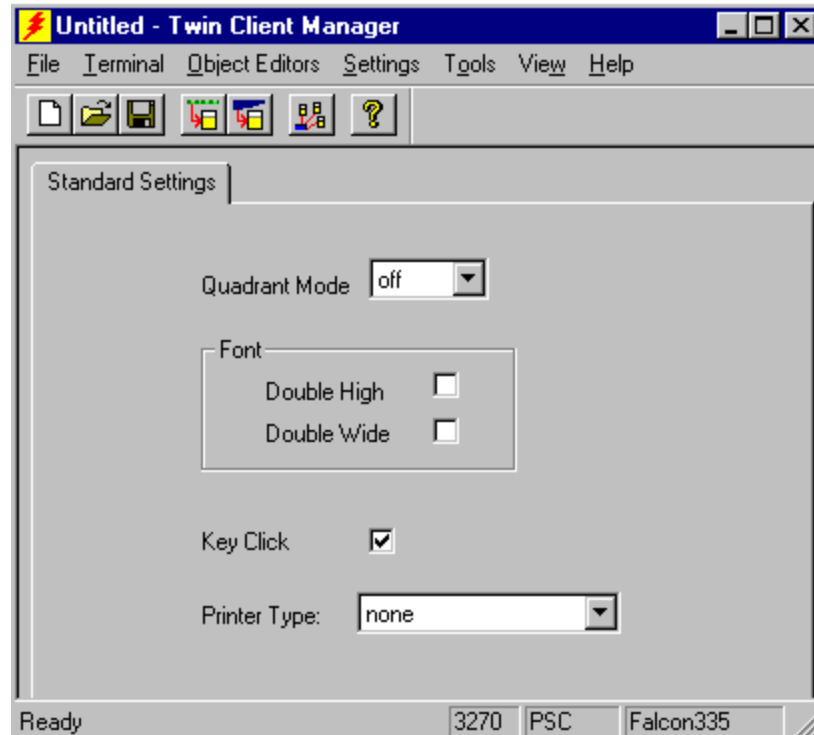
Untitled - Twin Client Manager

File Terminal Object Editors Settings Tools View Help

Standard Settings

Quadrant Mode off

Font
Double High
Double Wide

Key Click

Printer Type: none

Ready 3270 PSC Falcon335